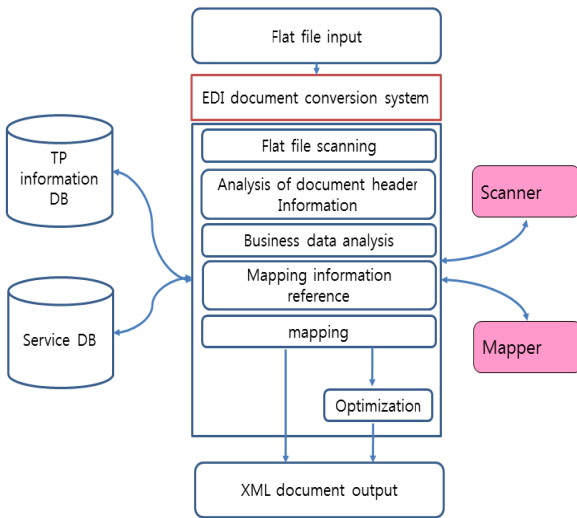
Flat file input

EDI document conversion system

TP information DB

Service DB

Flat file scanning

Analysis of document header Information

Business data analysis

Mapping information reference

mapping

Optimization

Scanner

Mapper

XML document output